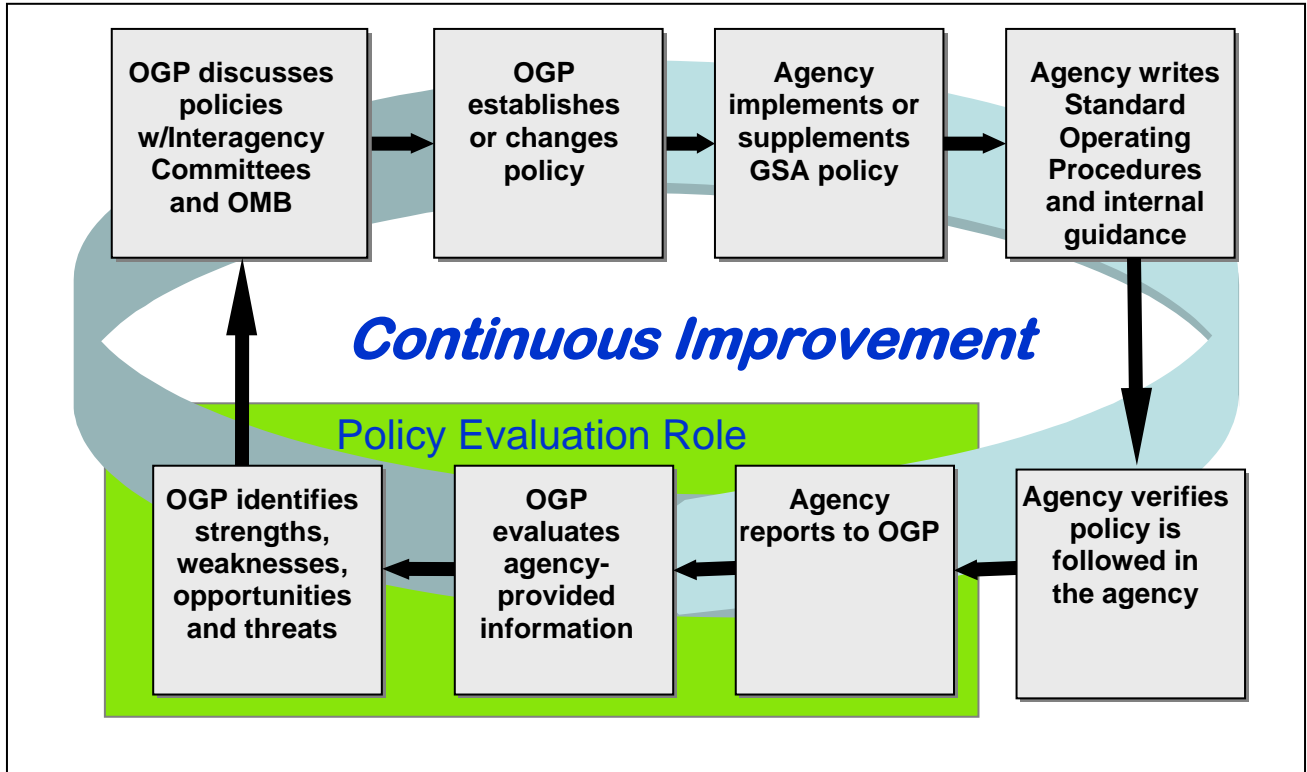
OGP discusses policies w/Interagency Committees and OMB

OGP establishes or changes policy

Agency implements or supplements GSA policy

Agency writes Standard Operating Procedures and internal guidance

Continuous Improvement

Policy Evaluation Role

OGP identifies strengths, weaknesses, opportunities and threats

OGP evaluates agency-provided information

Agency reports to OGP

Agency verifies policy is followed in the agency